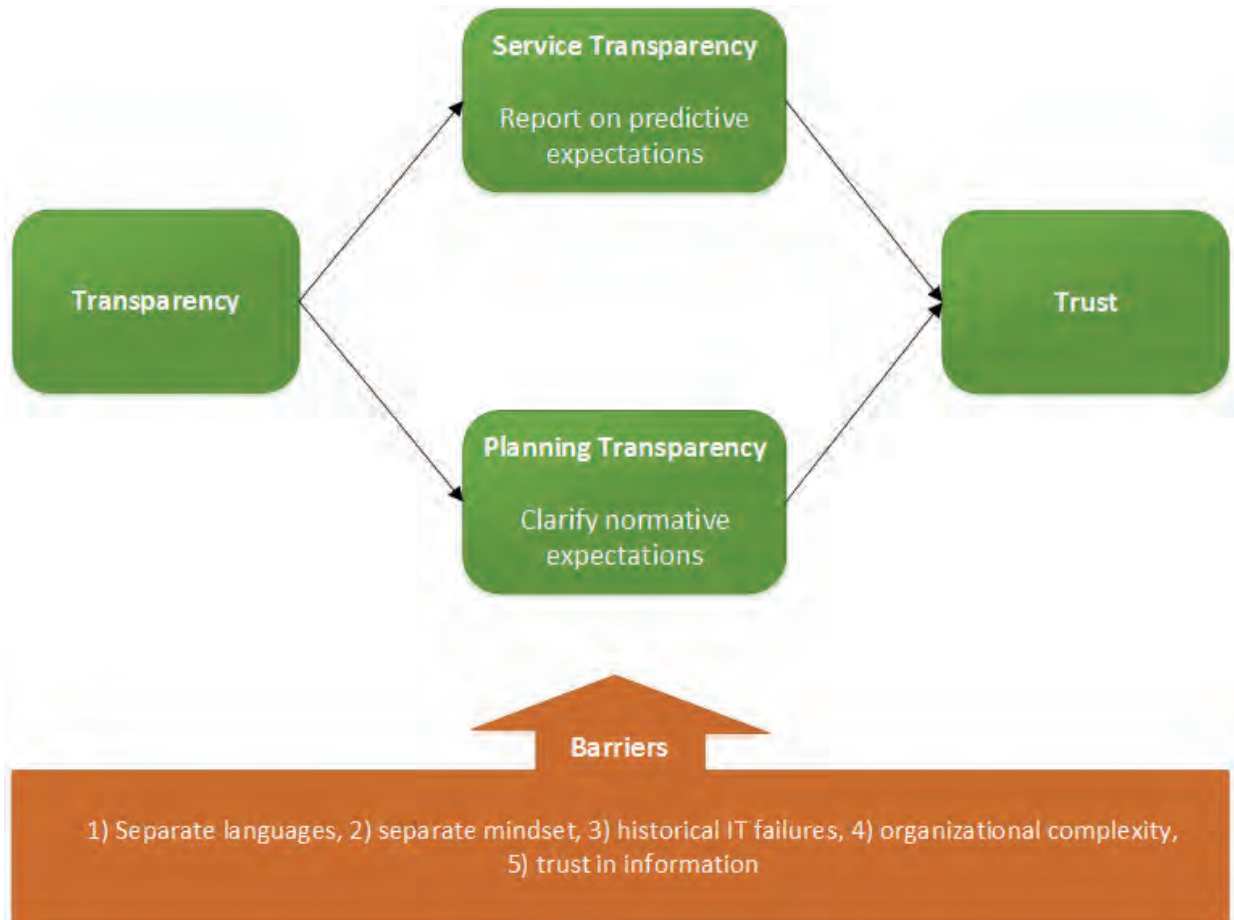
Service Transparency

Report on predictive expectations

Transparency

Trust

Planning Transparency

Clarify normative expectations

Barriers

1) Separate languages, 2) separate mindset, 3) historical IT failures, 4) organizational complexity, 5) trust in information